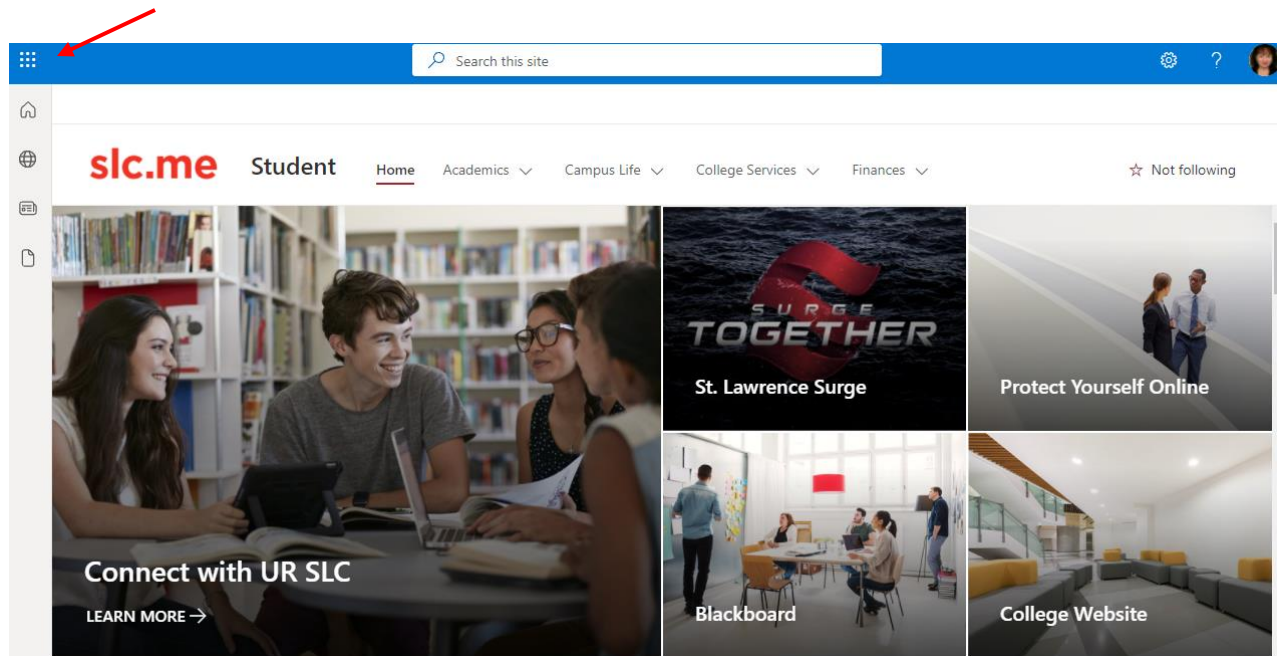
Search this site

slc.me Student Home Academics Campus Life College Services Finances Not following

SURGE TOGETHER

St. Lawrence Surge

Protect Yourself Online

Connect with UR SLC

LEARN MORE →

Blackboard

College Website